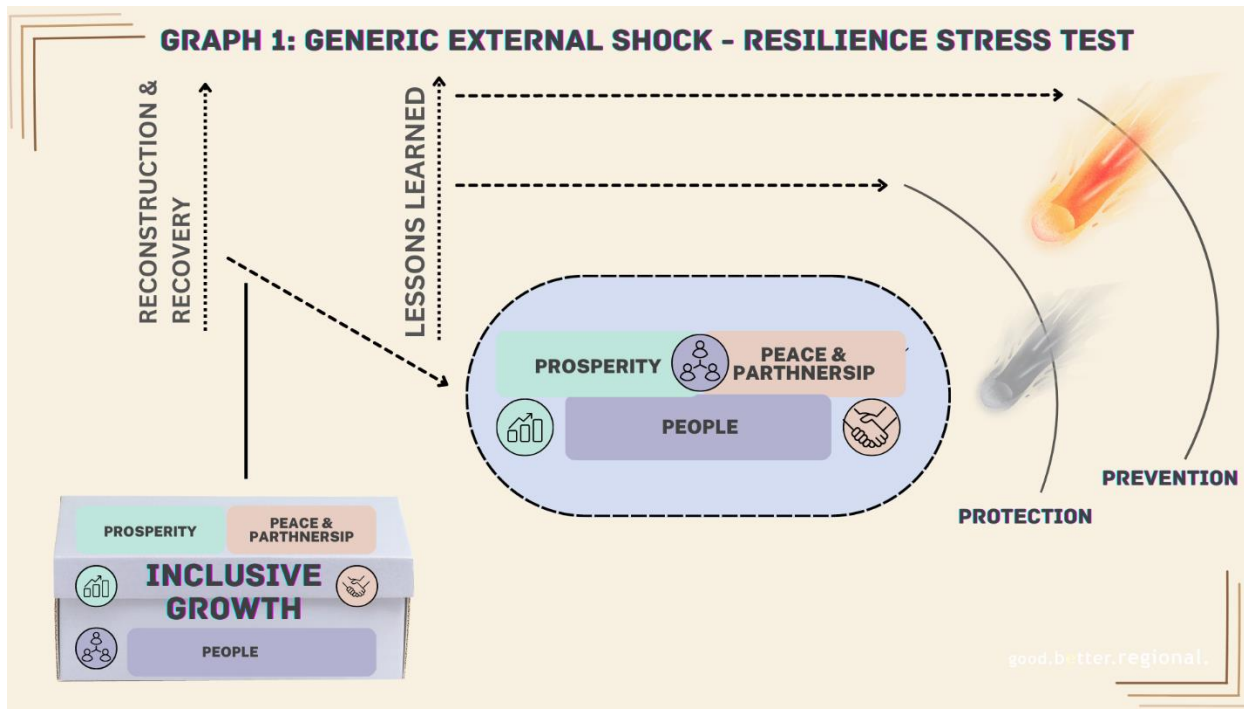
GRAPH 1: GENERIC EXTERNAL SHOCK - RESILIENCE STRESS TEST

RECONSTRUCTION & RECOVERY

LESSONS LEARNED

PROSPERITY

PEACE & PARTHNERSIP

PEOPLE

PREVENTION

PROTECTION

PROSPERITY

PEACE & PARTHNERSIP

INCLUSIVE GROWTH

PEOPLE

good.better.regional.